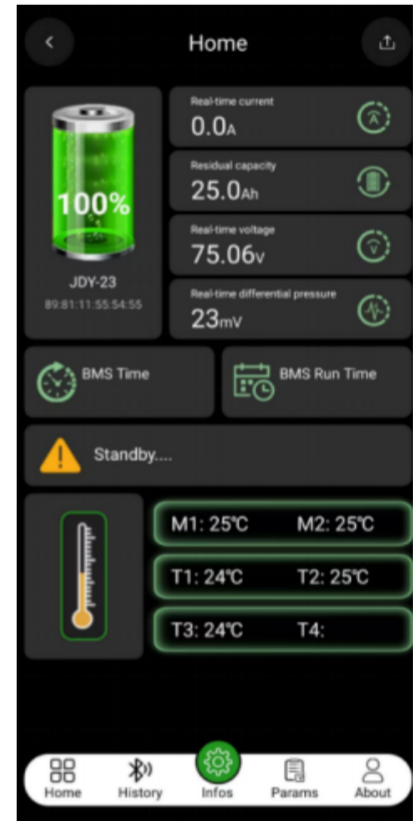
Home

100%

JDY-23
89:81:11:55:54:55

Real-time current
0.0A

Residual capacity
25.0Ah

Real-time voltage
75.06v

Real-time differential pressure
23mV

BMS Time

BMS Run Time

Standby....

M1: 25℃ M2: 25℃

T1: 24℃ T2: 25℃

T3: 24℃ T4:

Home History Infos Params About